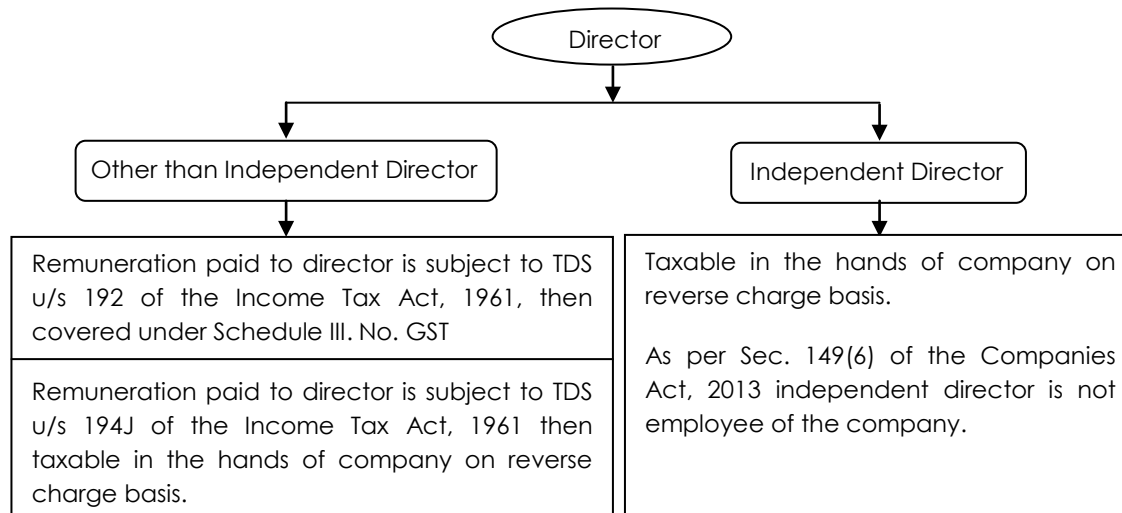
Director

Other than Independent Director

Remuneration paid to director is subject to TDS u/s 192 of the Income Tax Act, 1961, then covered under Schedule III. No. GST

Remuneration paid to director is subject to TDS u/s 194J of the Income Tax Act, 1961 then taxable in the hands of company on reverse charge basis.

Independent Director

Taxable in the hands of company on reverse charge basis.

As per Sec. 149(6) of the Companies Act, 2013 independent director is not employee of the company.